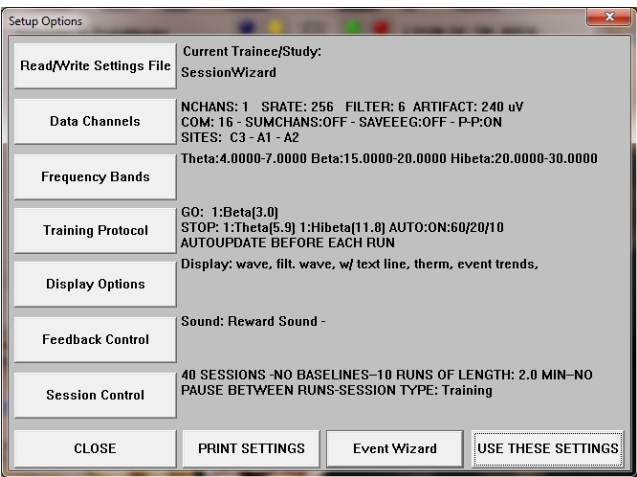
Setup Options

Read/Write Settings File

Current Trainee/Study:
SessionWizard

Data Channels

NCHANS: 1 SRATE: 256 FILTER: 6 ARTIFACT: 240 uV
COM: 16 - SUMCHANS:OFF - SAVEEEG:OFF - P-P:ON
SITES: C3 - A1 - A2

Frequency Bands

Theta:4.0000-7.0000 Beta:15.0000-20.0000 Hibeta:20.0000-30.0000

Training Protocol

GO: 1:Beta(3.0)
STOP: 1:Theta(5.9) 1:Hibeta(11.8) AUTO:ON:60/20/10
AUTOUPDATE BEFORE EACH RUN

Display Options

Display: wave, filt. wave, w/ text line, therm, event trends,

Feedback Control

Sound: Reward Sound -

Session Control

40 SESSIONS -NO BASELINES--10 RUNS OF LENGTH: 2.0 MIN--NO PAUSE BETWEEN RUNS-SESSION TYPE: Training

CLOSE

PRINT SETTINGS

Event Wizard

USE THESE SETTINGS